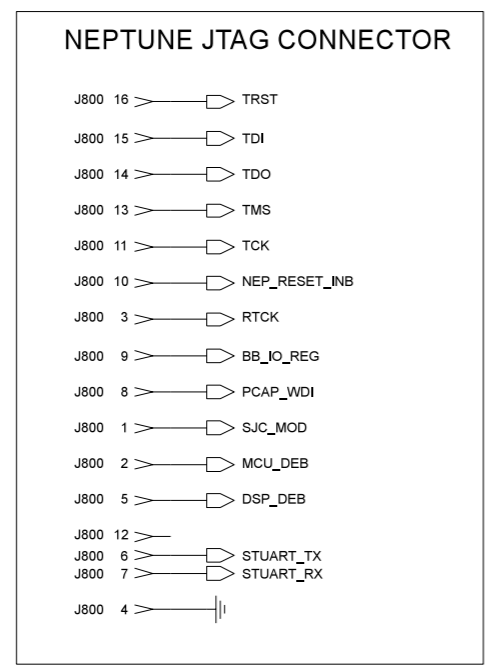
NEPTUNE JTAG CONNECTOR

J800 16 TRST

J800 15 TDI

J800 14 TDO

J800 13 TMS

J800 11 TCK

J800 10 NEP_RESET_INB

J800 3 RTCK

J800 9 BB_IO_REG

J800 8 PCAP_WDI

J800 1 SJC_MOD

J800 2 MCU_DEB

J800 5 DSP_DEB

J800 12

J800 6 STUART_TX

J800 7 STUART_RX

J800 4